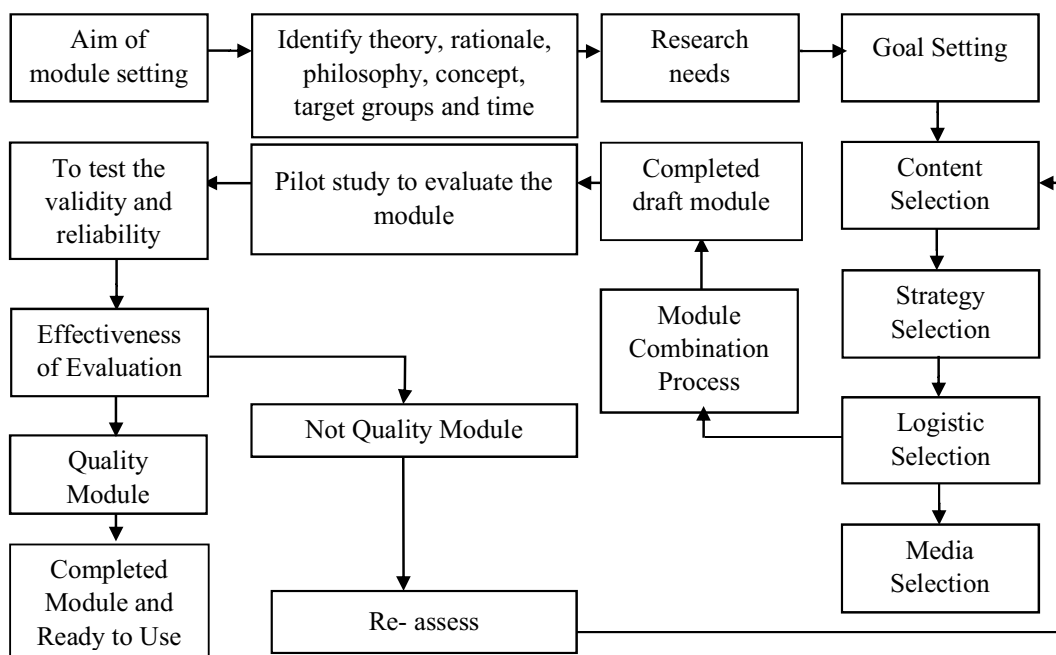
Aim of module setting

Identify theory, rationale, philosophy, concept, target groups and time

Research needs

Goal Setting

To test the validity and reliability

Pilot study to evaluate the module

Completed draft module

Content Selection

Strategy Selection

Module Combination Process

Effectiveness of Evaluation

Not Quality Module

Logistic Selection

Quality Module

Media Selection

Completed Module and Ready to Use

Re- assess